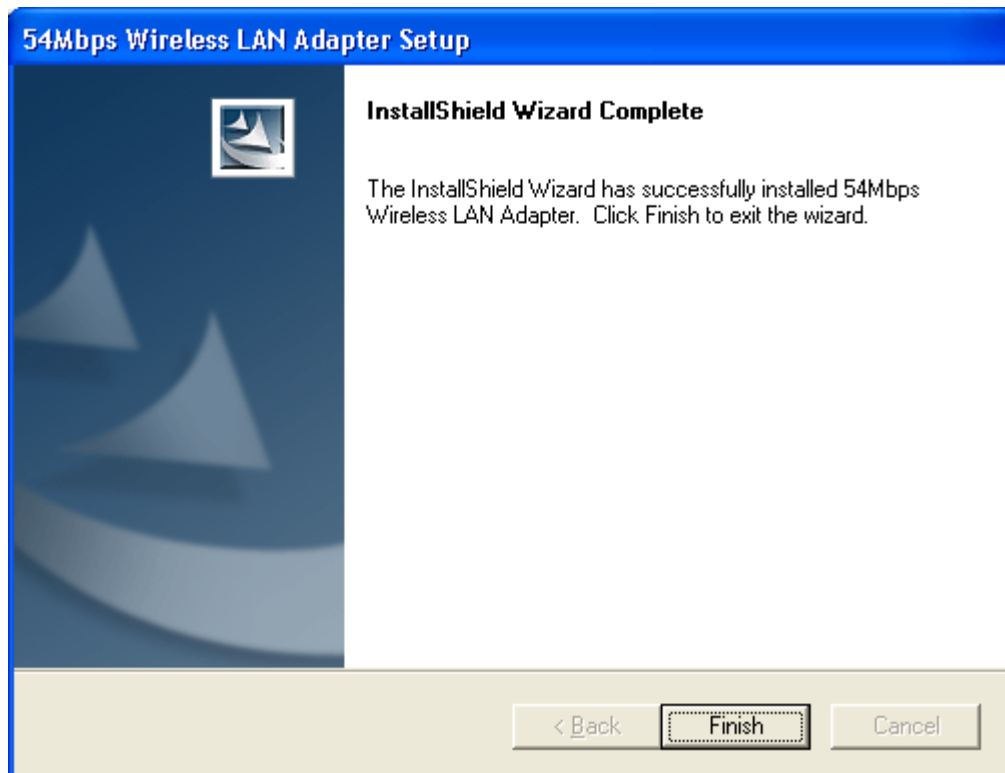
54Mbps Wireless LAN Adapter Setup

InstallShield Wizard Complete

The InstallShield Wizard has successfully installed 54Mbps Wireless LAN Adapter. Click Finish to exit the wizard.

< Back
Finish
Cancel